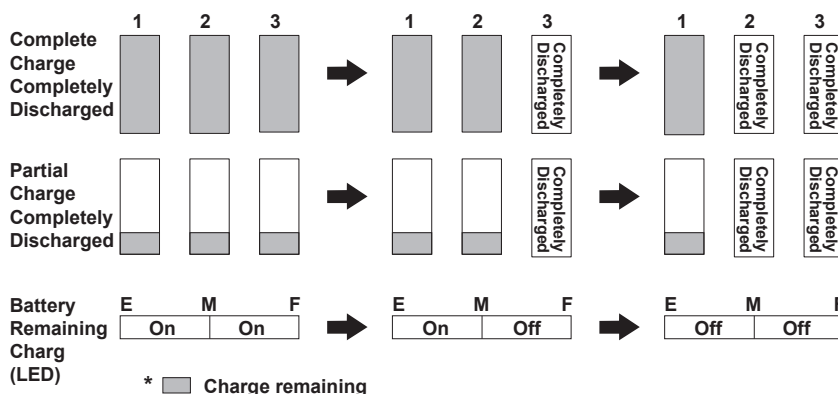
| | 1 | 2 | 3 | | 1 | 2 | 3 | | 1 | 2 | 3 |
|---|---|---|---|---|---|---|---|---|---|---|---|
| Complete Charge Completely Discharged | | | | | | | Completely Discharged | | | Completely Discharged | Completely Discharged |
| Partial Charge Completely Discharged | | | | | | | Completely Discharged | | | Completely Discharged | Completely Discharged |

Battery Remaining Charg (LED)

E M F
On On

E M F
On Off

E M F
Off Off

* Charge remaining